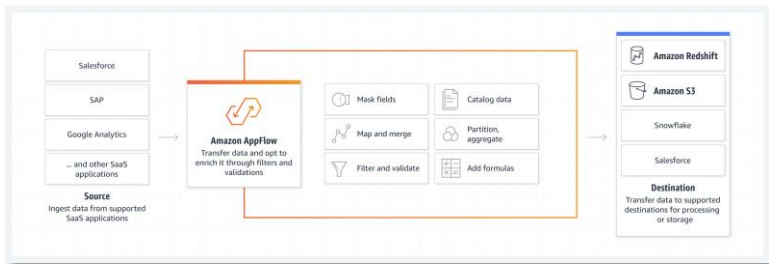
Salesforce

SAP

Google Analytics

... and other SaaS applications

Source
Ingest data from supported SaaS applications

Amazon AppFlow
Transfer data and opt to enrich it through filters and validations

Mask fields

Catalog data

Map and merge

Partition, aggregate

Filter and validate

Add formulas

Amazon Redshift

Amazon S3

Snowflake

Salesforce

Destination
Transfer data to supported destinations for processing or storage